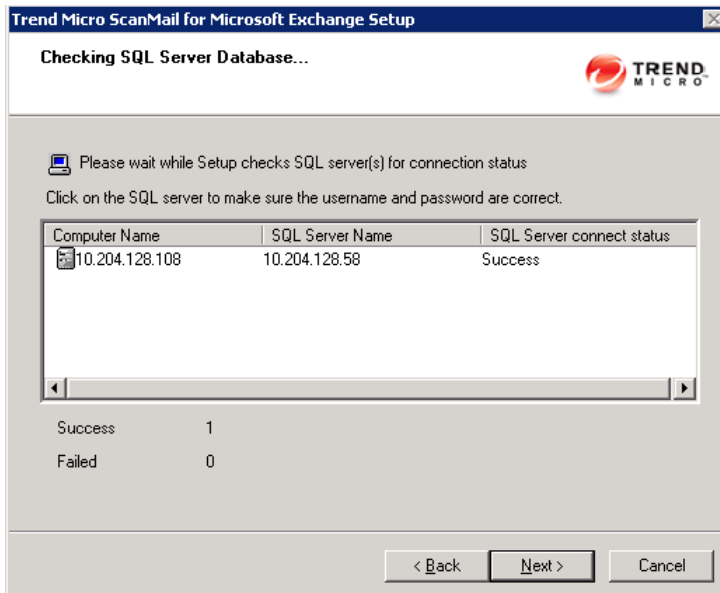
Trend Micro ScanMail for Microsoft Exchange Setup

Checking SQL Server Database...

TREND MICRO

Please wait while Setup checks SQL server(s) for connection status

Click on the SQL server to make sure the username and password are correct.

| Computer Name | SQL Server Name | SQL Server connect status |
|---|---|---|
| 10.204.128.108 | 10.204.128.58 | Success |

Success 1

Failed 0

< Back Next > Cancel